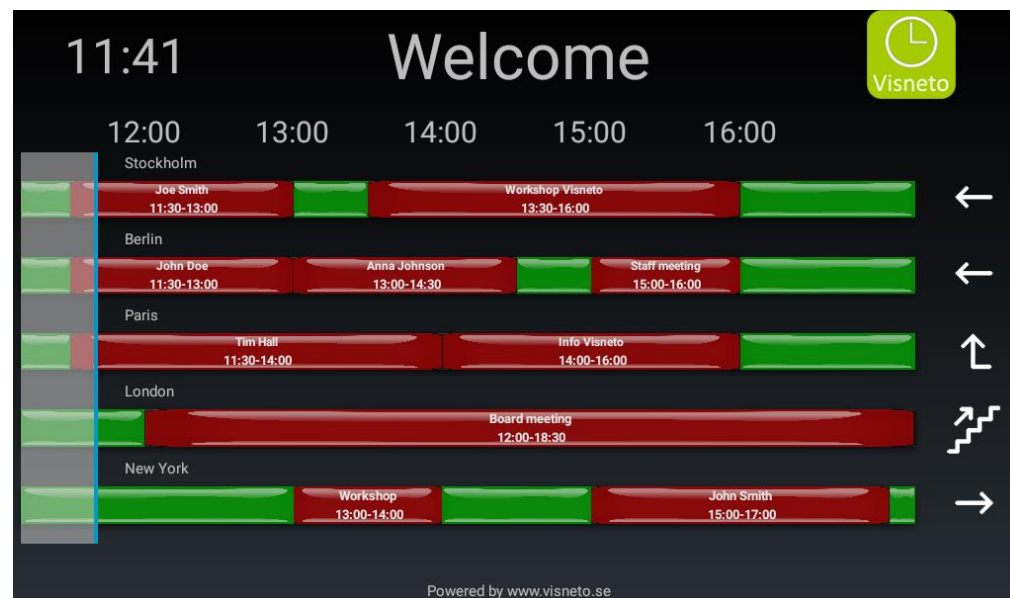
11:41

Welcome

Visneto

12:00 13:00 14:00 15:00 16:00

Stockholm

Joe Smith
11:30-13:00

Workshop Visneto
13:30-16:00

←

Berlin

John Doe
11:30-13:00

Anna Johnson
13:00-14:30

Staff meeting
15:00-16:00

←

Paris

Tim Hall
11:30-14:00

Info Visneto
14:00-16:00

London

Board meeting
12:00-18:30

New York

Workshop
13:00-14:00

John Smith
15:00-17:00

→

Powered by www.visneto.se